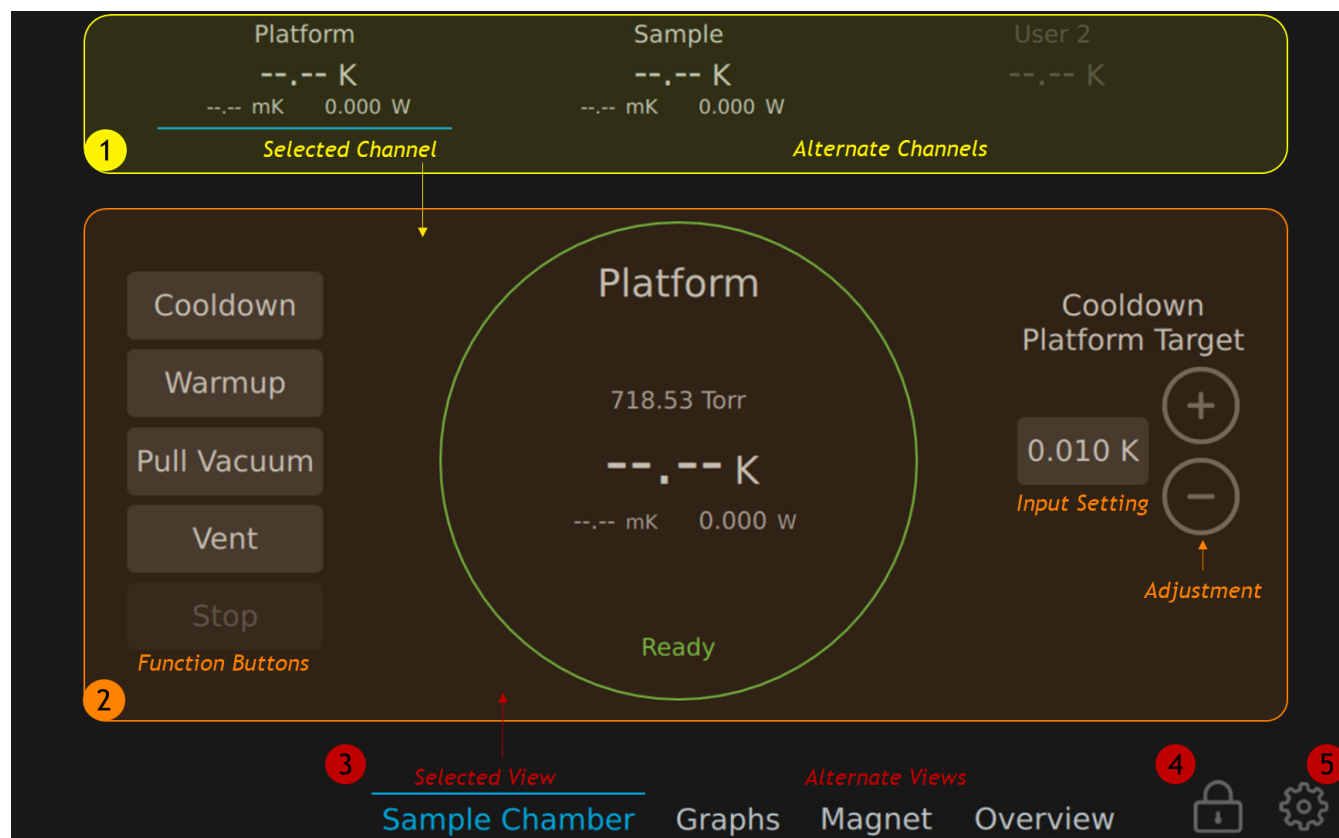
Platform
--.-- K
--.-- mK 0.000 W

Sample
--.-- K
--.-- mK 0.000 W

User 2
--.-- K

1
Selected Channel
Alternate Channels

Cooldown
Warmup
Pull Vacuum
Vent
Stop
Function Buttons

Platform
718.53 Torr
--.-- K
--.-- mK 0.000 W
Ready

Cooldown Platform Target
0.010 K
Input Setting
Adjustment

2

3
Selected View
Alternate Views
4
5

Sample Chamber Graphs Magnet Overview